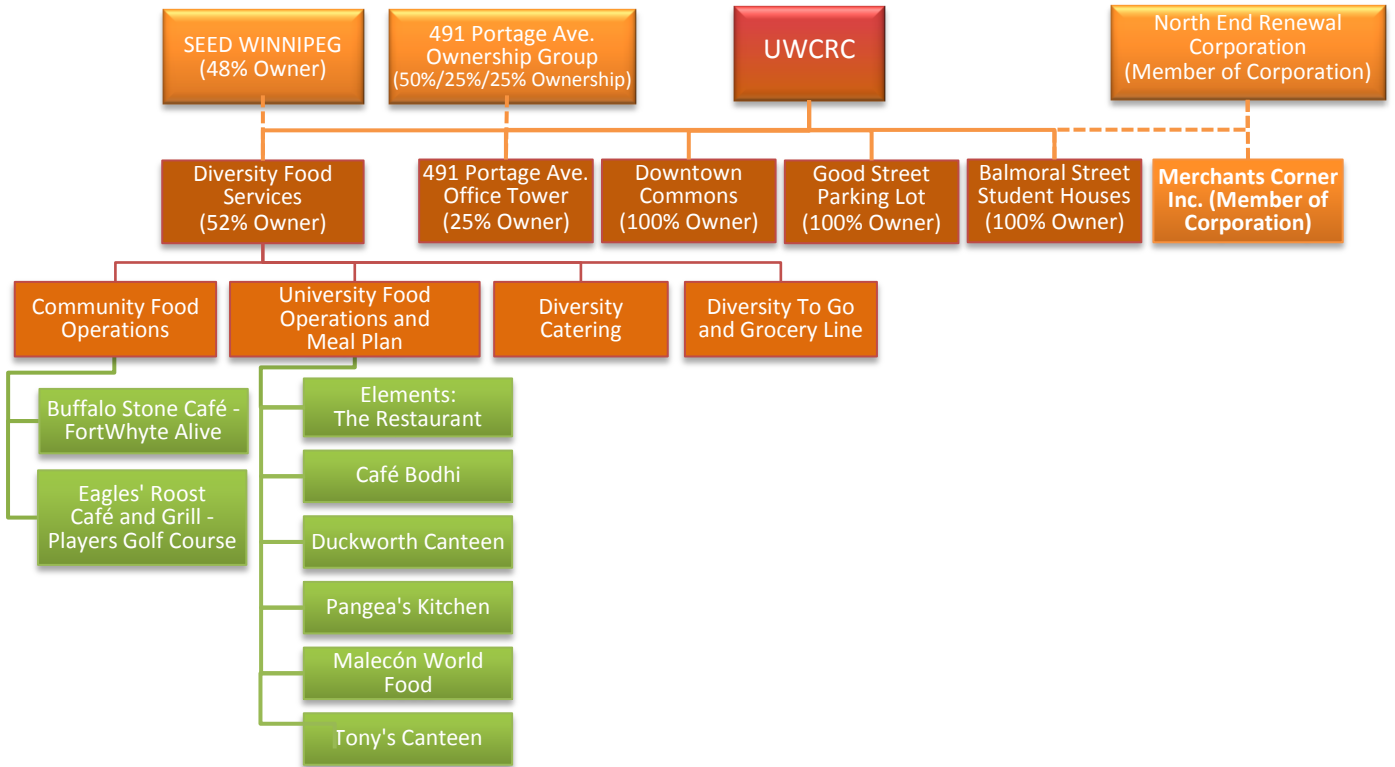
SEED WINNIPEG
(48% Owner)

491 Portage Ave.
Ownership Group
(50%/25%/25% Ownership)

UWCRC

North End Renewal
Corporation
(Member of Corporation)

Diversity Food
Services
(52% Owner)

491 Portage Ave.
Office Tower
(25% Owner)

Downtown
Commons
(100% Owner)

Good Street
Parking Lot
(100% Owner)

Balmoral Street
Student Houses
(100% Owner)

Merchants Corner
Inc. (Member of
Corporation)

Community Food
Operations

University Food
Operations and
Meal Plan

Diversity
Catering

Diversity To Go
and Grocery Line

Buffalo Stone Café -
FortWhyte Alive

Eagles' Roost
Café and Grill -
Players Golf Course

Elements:
The Restaurant

Café Bodhi

Duckworth Canteen

Pangea's Kitchen

Malecón World
Food

Tony's Canteen